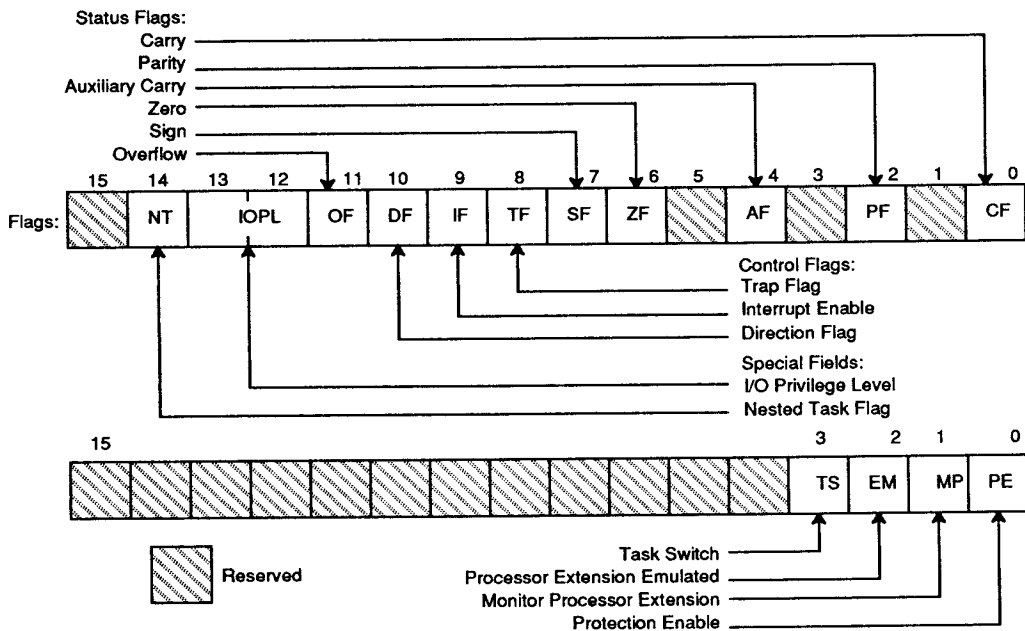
Status Flags:
Carry
Parity
Auxiliary Carry
Zero
Sign
Overflow

15 14 13 12 11 10 9 8 7 6 5 4 3 2 1 0

Flags: NT IOPL OF DF IF TF SF ZF AF PF CF

Control Flags:
Trap Flag
Interrupt Enable
Direction Flag

Special Fields:
I/O Privilege Level
Nested Task Flag

15 3 2 1 0

TS EM MP PE

Reserved

Task Switch
Processor Extension Emulated
Monitor Processor Extension
Protection Enable